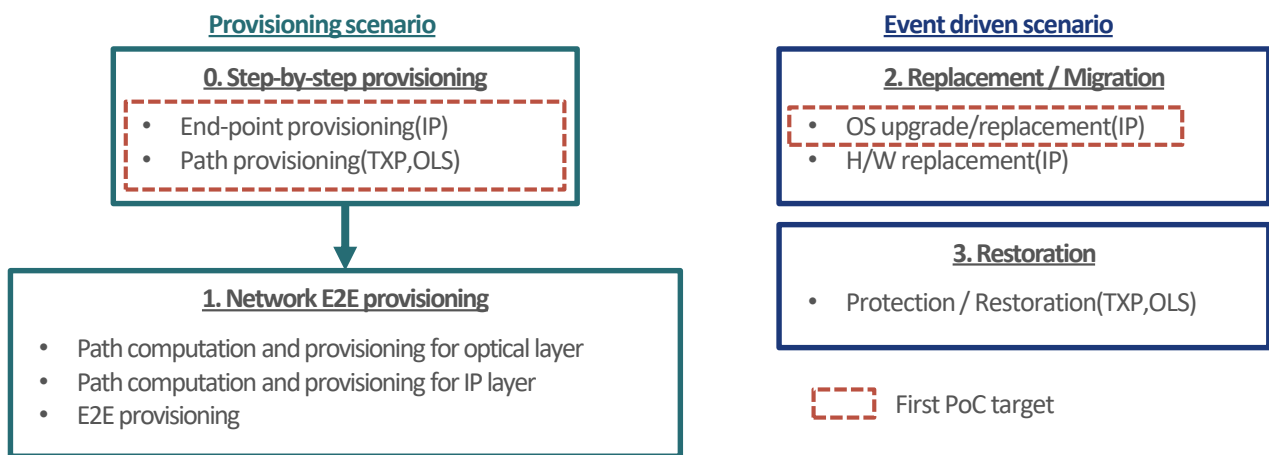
Provisioning scenario

0. Step-by-step provisioning

- End-point provisioning(IP)
- Path provisioning(TXP,OLS)

1. Network E2E provisioning

- Path computation and provisioning for optical layer
- Path computation and provisioning for IP layer
- E2E provisioning

Event driven scenario

2. Replacement / Migration

- OS upgrade/replacement(IP)
- H/W replacement(IP)

3. Restoration

- Protection / Restoration(TXP,OLS)

First PoC target